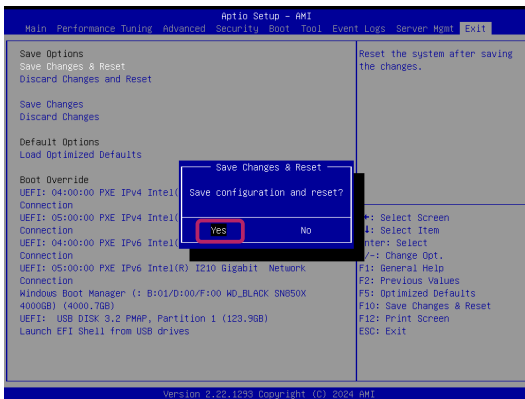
Aptio Setup – AMI
Main Performance Tuning Advanced Security Boot Tool Event Logs Server Mgmt Exit

Save Options
Save Changes & Reset
Discard Changes and Reset

Save Changes
Discard Changes

Default Options
Load Optimized Defaults

Boot Override
UEFI: 04:00:00 PXE IPv4 Intel(
Connection
UEFI: 05:00:00 PXE IPv4 Intel(
Connection
UEFI: 04:00:00 PXE IPv6 Intel(
Connection
UEFI: 05:00:00 PXE IPv6 Intel(R) I210 Gigabit Network
Connection
Windows Boot Manager (: B:01/D:00/F:00 WD_BLACK SN850X 4000GB) (4000.7GB)
UEFI: USB DISK 3.2 PMAP, Partition 1 (123.9GB)
Launch EFI Shell from USB drives

Save Changes & Reset
Save configuration and reset?
Yes
No

Reset the system after saving the changes.

→←: Select Screen
↑↓: Select Item
Enter: Select
+/-: Change Opt.
F1: General Help
F2: Previous Values
F5: Optimized Defaults
F10: Save Changes & Reset
F12: Print Screen
ESC: Exit

Version 2.22.1293 Copyright (C) 2024 AMI